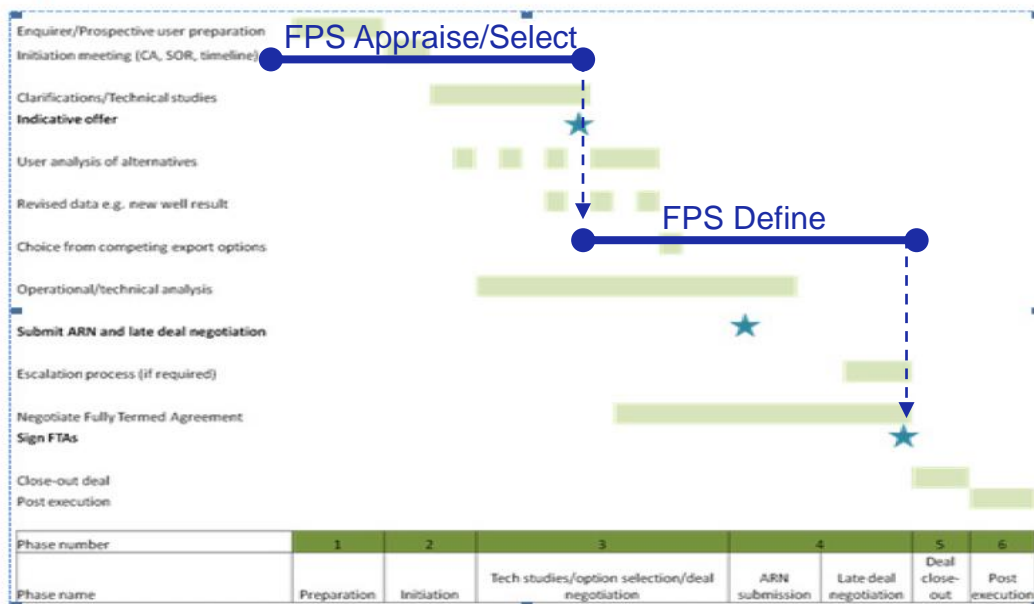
Enquirer/Prospective user preparation
Initiation meeting (CA, SOR, timeline)
FPS Appraise/Select
Clarifications/Technical studies
Indicative offer
User analysis of alternatives
Revised data e.g. new well result
FPS Define
Choice from competing export options
Operational/technical analysis
Submit ARN and late deal negotiation
Escalation process (if required)
Negotiate Fully Termed Agreement
Sign FTAs
Close-out deal
Post execution

| Phase number | 1 | 2 | 3 | 4 | | 5 | 6 |
|---|---|---|---|---|---|---|---|
| Phase name | Preparation | Initiation | Tech studies/option selection/deal negotiation | ARN submission | Late deal negotiation | Deal close-out | Post execution |